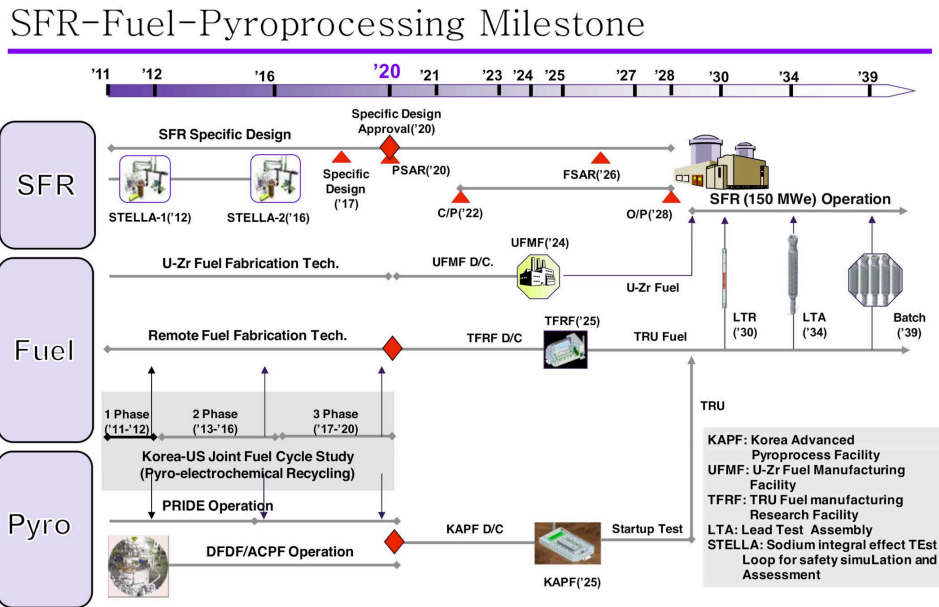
SFR-Fuel-Pyroprocessing Milestone

'11 '12 '16 '20 '21 '23 '24 '25 '27 '28 '30 '34 '39

SFR

SFR Specific Design

Specific Design Approval('20)

Specific Design ('17)

PSAR('20)

FSAR('26)

STELLA-1('12)

STELLA-2('16)

C/P('22)

O/P('28)

SFR (150 MWe) Operation

Fuel

U-Zr Fuel Fabrication Tech.

UFMF D/C.

UFMF('24)

U-Zr Fuel

Remote Fuel Fabrication Tech.

TFRF D/C

TFRF('25)

TRU Fuel

LTR ('30)

LTA ('34)

Batch ('39)

1 Phase ('11-'12)

2 Phase ('13-'16)

3 Phase ('17-'20)

Korea-US Joint Fuel Cycle Study (Pyro-electrochemical Recycling)

TRU

Pyro

PRIDE Operation

DFDF/ACPF Operation

KAPF D/C

Startup Test

KAPF('25)

KAPF: Korea Advanced Pyroprocess Facility
UFMF: U-Zr Fuel Manufacturing Facility
TFRF: TRU Fuel manufacturing Research Facility
LTA: Lead Test Assembly
STELLA: Sodium integral effect TEst Loop for safety simuLation and Assessment